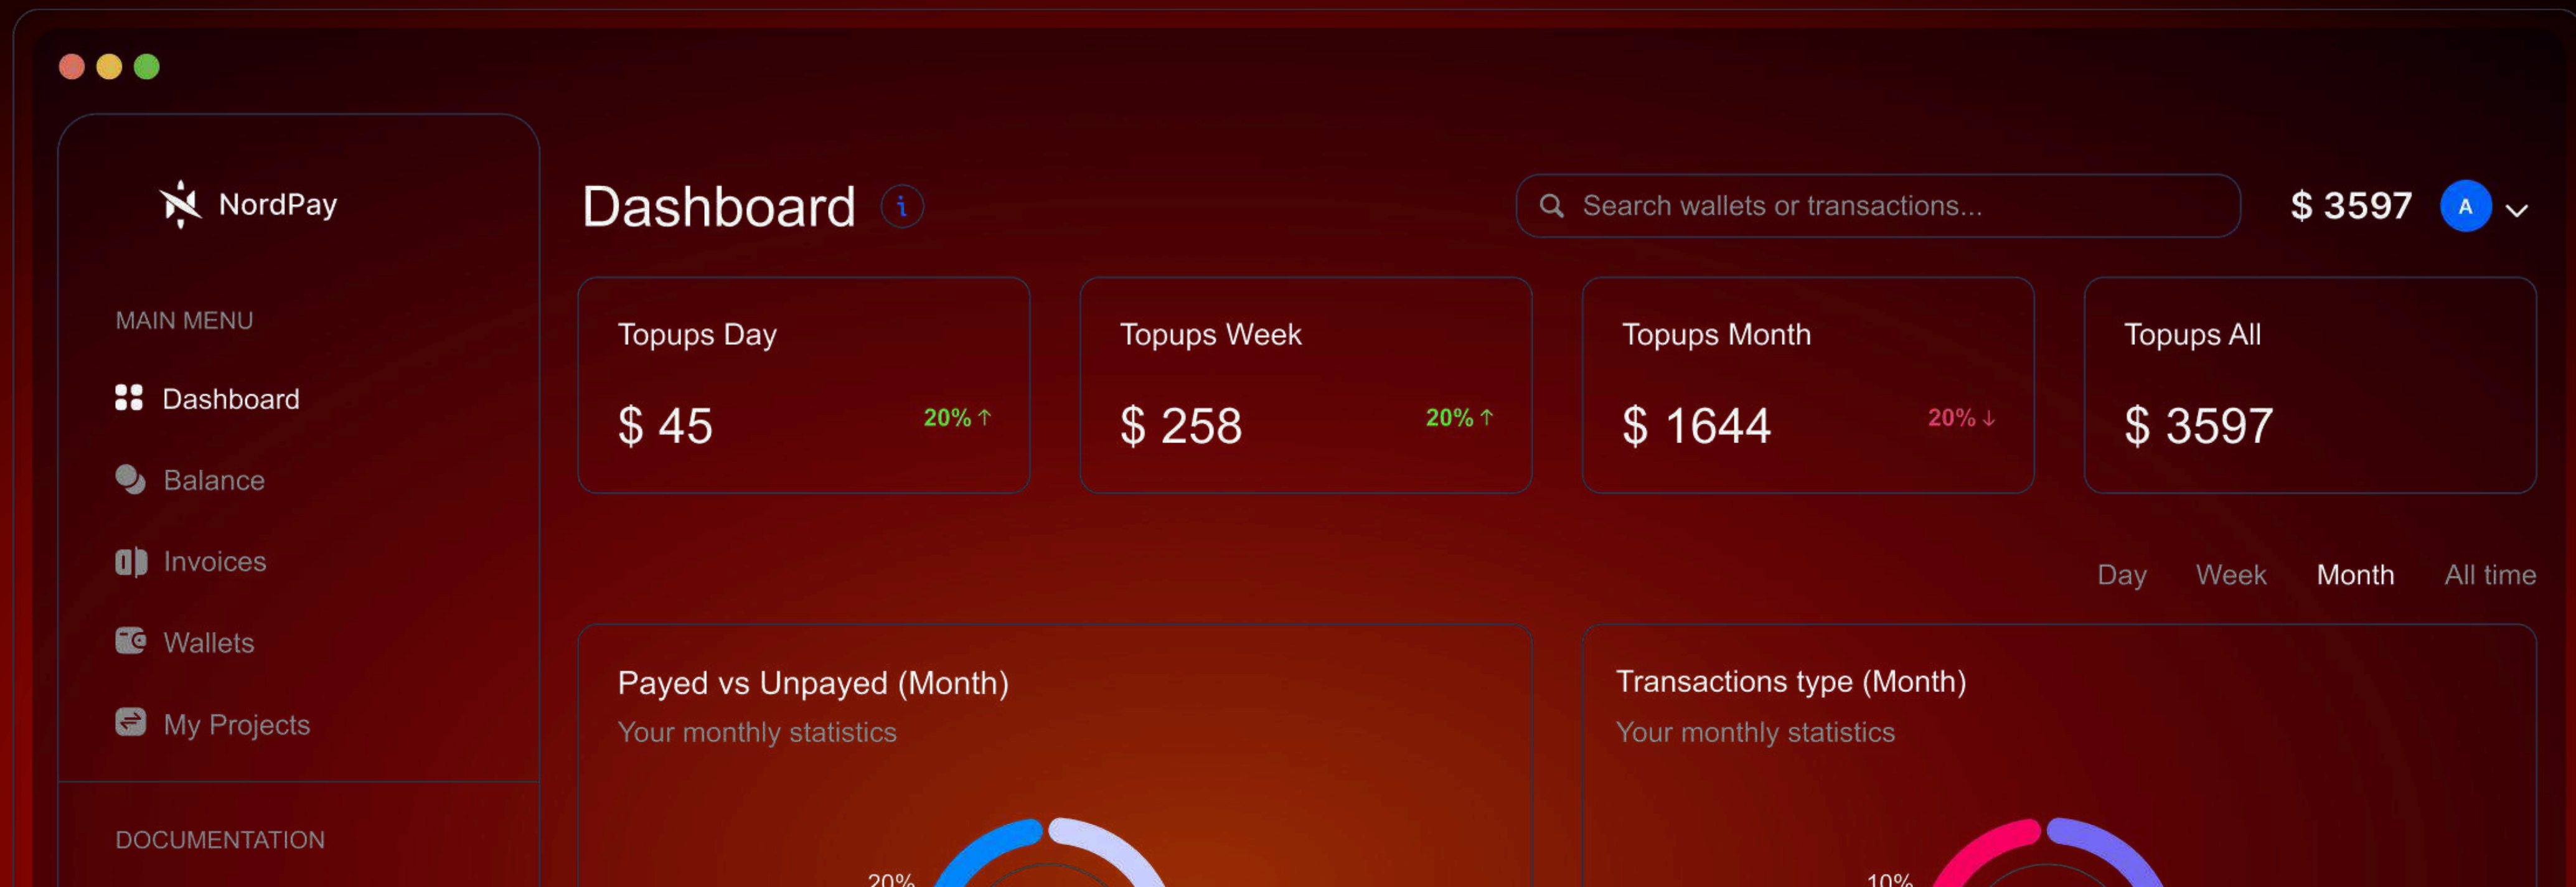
NordPay

MAIN MENU

Dashboard

Balance

Invoices

Wallets

My Projects

DOCUMENTATION

Dashboard

Search wallets or transactions...

$ 3597

A

Topups Day

$ 45

20% ↑

Topups Week

$ 258

20% ↑

Topups Month

$ 1644

20% ↓

Topups All

$ 3597

Day

Week

Month

All time

Payed vs Unpayed (Month)

Your monthly statistics

20%

Transactions type (Month)

Your monthly statistics

10%